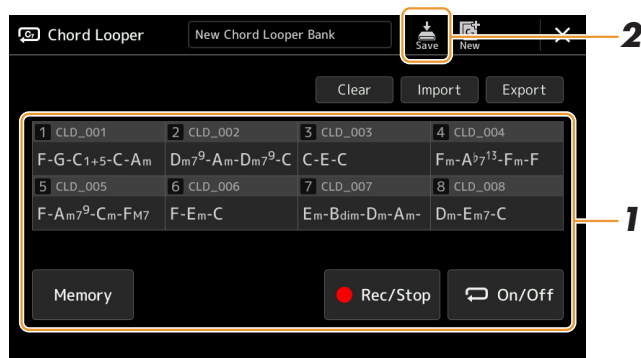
Chord Looper

New Chord Looper Bank

Save

New

2

Clear

Import

Export

| 1 CLD_001 | 2 CLD_002 | 3 CLD_003 | 4 CLD_004 |
|---|---|---|---|
| F-G-C1+5-C-Am | Dm7$^9$-Am-Dm7$^9$-C | C-E-C | Fm-A$\flat$7$^{13}$-Fm-F |
| 5 CLD_005 | 6 CLD_006 | 7 CLD_007 | 8 CLD_008 |
| F-Am7$^9$-Cm-FM7 | F-Em-C | Em-Bdim-Dm-Am- | Dm-Em7-C |

1

Memory

Rec/Stop

On/Off